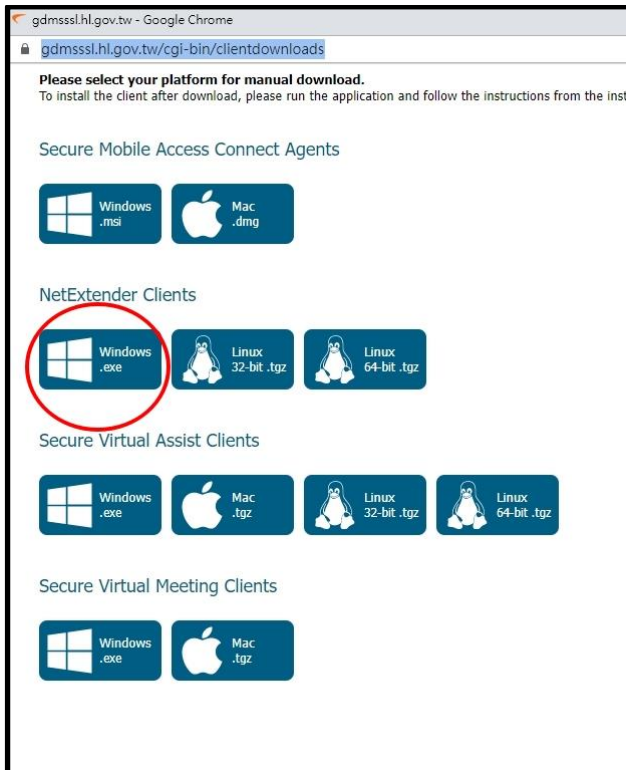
gdmsssl.hl.gov.tw - Google Chrome

gdmsssl.hl.gov.tw/cgi-bin/clientdownloads

**Please select your platform for manual download.**
To install the client after download, please run the application and follow the instructions from the inst

Secure Mobile Access Connect Agents

Windows .msi

Mac .dmg

NetExtender Clients

Windows .exe

Linux 32-bit .tgz

Linux 64-bit .tgz

Secure Virtual Assist Clients

Windows .exe

Mac .tgz

Linux 32-bit .tgz

Linux 64-bit .tgz

Secure Virtual Meeting Clients

Windows .exe

Mac .tgz